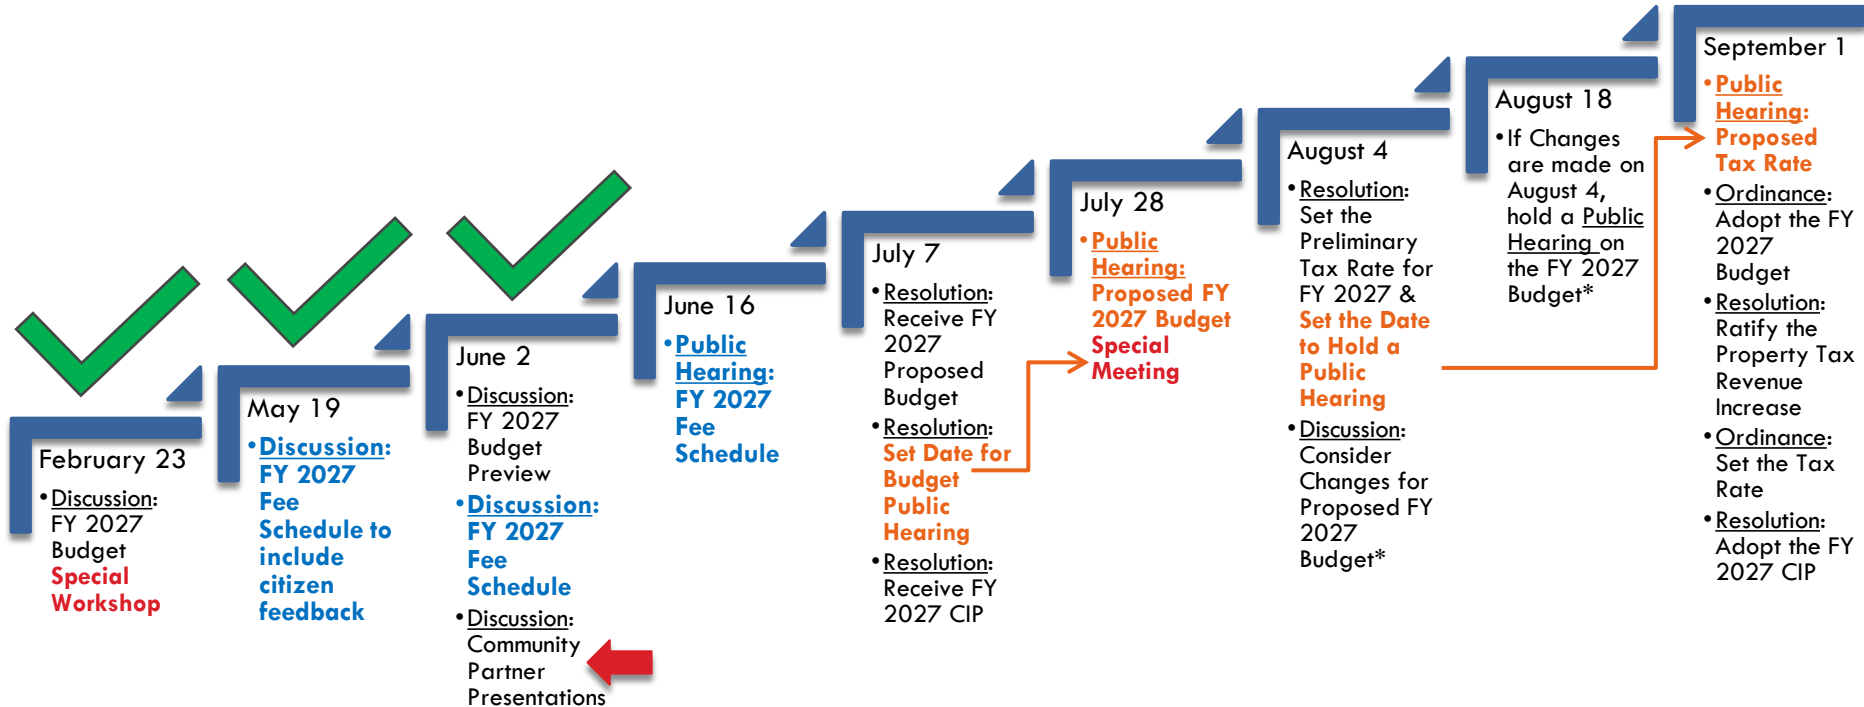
February 23
• Discussion: FY 2027 Budget Special Workshop

May 19
• Discussion: FY 2027 Fee Schedule to include citizen feedback

June 2
• Discussion: FY 2027 Budget Preview
• Discussion: FY 2027 Fee Schedule
• Discussion: Community Partner Presentations

June 16
• Public Hearing: FY 2027 Fee Schedule

July 7
• Resolution: Receive FY 2027 Proposed Budget
• Resolution: Set Date for Budget Public Hearing
• Resolution: Receive FY 2027 CIP

July 28
• Public Hearing: Proposed FY 2027 Budget Special Meeting

August 4
• Resolution: Set the Preliminary Tax Rate for FY 2027 & Set the Date to Hold a Public Hearing
• Discussion: Consider Changes for Proposed FY 2027 Budget*

August 18
• If Changes are made on August 4, hold a Public Hearing on the FY 2027 Budget*

September 1
• Public Hearing: Proposed Tax Rate
• Ordinance: Adopt the FY 2027 Budget
• Resolution: Ratify the Property Tax Revenue Increase
• Ordinance: Set the Tax Rate
• Resolution: Adopt the FY 2027 CIP